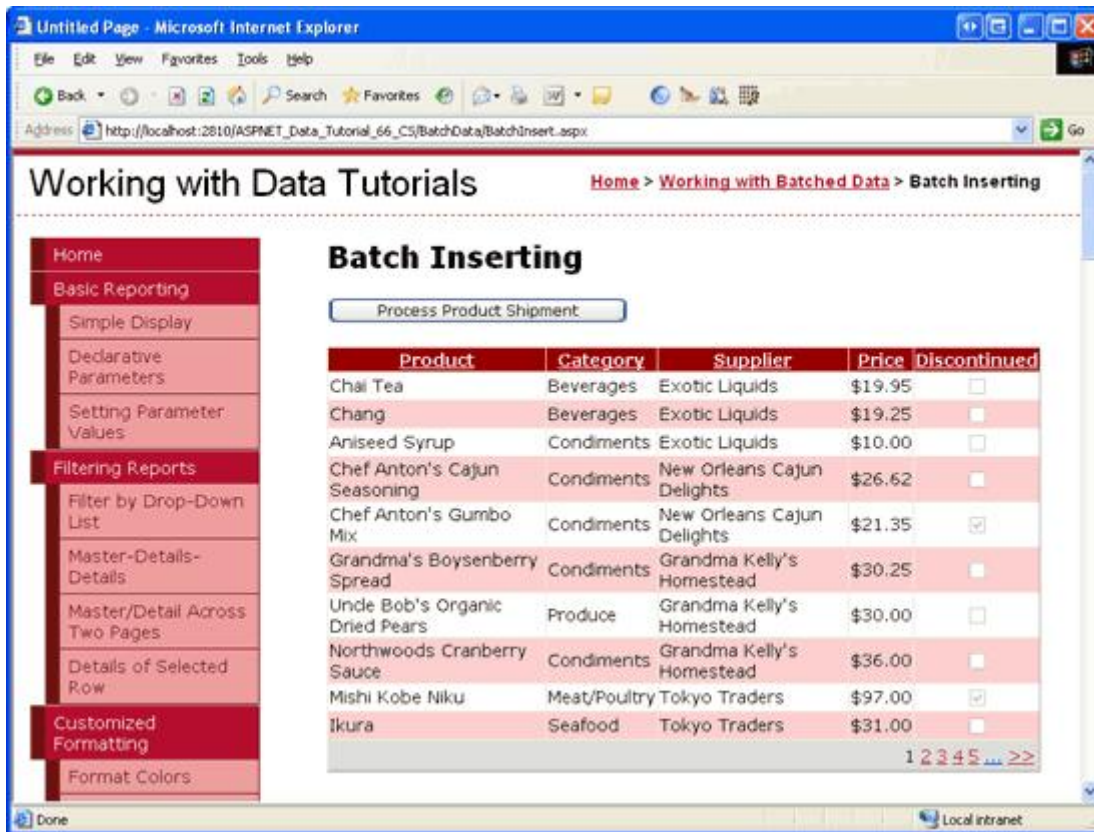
Untitled Page - Microsoft Internet Explorer

File Edit View Favorites Tools Help

Back Search Favorites

Address http://localhost:2810/ASPNET_Data_Tutorial_66_CS/BatchData/BatchInsert.aspx Go

Working with Data Tutorials

Home > Working with Batched Data > Batch Inserting

Home
Basic Reporting
Simple Display
Declarative Parameters
Setting Parameter Values
Filtering Reports
Filter by Drop-Down List
Master-Details-Details
Master/Detail Across Two Pages
Details of Selected Row
Customized Formatting
Format Colors

Batch Inserting

Process Product Shipment

| Product | Category | Supplier | Price | Discontinued |
|---|---|---|---|---|
| Chai Tea | Beverages | Exotic Liquids | \$19.95 | |
| Chang | Beverages | Exotic Liquids | \$19.25 | |
| Aniseed Syrup | Condiments | Exotic Liquids | \$10.00 | |
| Chef Anton's Cajun Seasoning | Condiments | New Orleans Cajun Delights | \$26.62 | |
| Chef Anton's Gumbo Mix | Condiments | New Orleans Cajun Delights | \$21.35 | |
| Grandma's Boysenberry Spread | Condiments | Grandma Kelly's Homestead | \$30.25 | |
| Uncle Bob's Organic Dried Pears | Produce | Grandma Kelly's Homestead | \$30.00 | |
| Northwoods Cranberry Sauce | Condiments | Grandma Kelly's Homestead | \$36.00 | |
| Mishi Kobe Niku | Meat/Poultry | Tokyo Traders | \$97.00 | |
| Ikura | Seafood | Tokyo Traders | \$31.00 | |

1 2 3 4 5 ... >>

Done

Local intranet